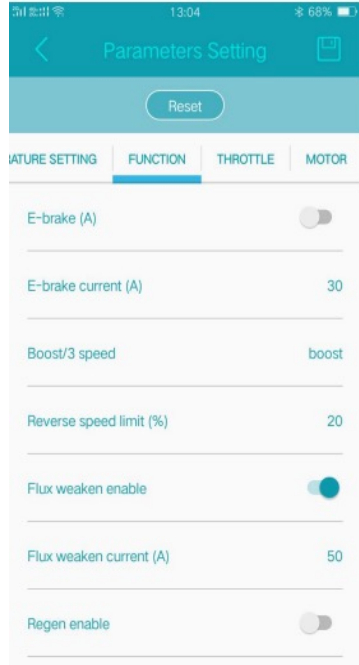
13:04

68%

Parameters Setting

Reset

ATURE SETTING FUNCTION THROTTLE MOTOR

E-brake (A)

E-brake current (A) 30

Boost/3 speed boost

Reverse speed limit (%) 20

Flux weaken enable

Flux weaken current (A) 50

Regen enable